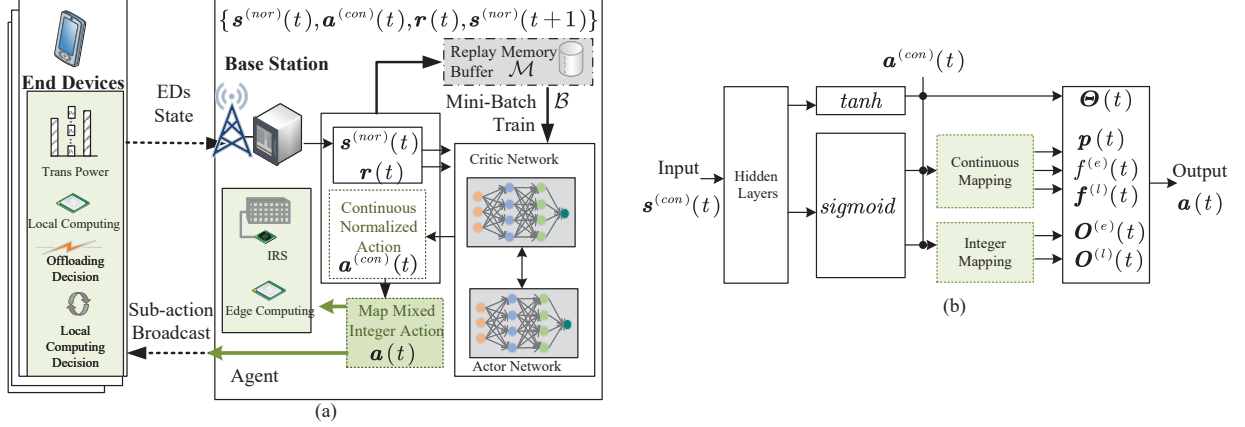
$\{\boldsymbol{s}^{(nor)}(t), \boldsymbol{a}^{(con)}(t), \boldsymbol{r}(t), \boldsymbol{s}^{(nor)}(t+1)\}$

End Devices

Trans Power

Local Computing

Offloading Decision

Local Computing Decision

EDs State

Base Station

Replay Memory Buffer $\mathcal{M}$

Mini-Batch Train

$\mathcal{B}$

$\boldsymbol{s}^{(nor)}(t)$

$\boldsymbol{r}(t)$

Critic Network

Continuous Normalized Action

$\boldsymbol{a}^{(con)}(t)$

IRS

Edge Computing

Map Mixed Integer Action

$\boldsymbol{a}(t)$

Actor Network

Sub-action Broadcast

Agent

(a)

$\boldsymbol{a}^{(con)}(t)$

Input

$\boldsymbol{s}^{(con)}(t)$

Hidden Layers

$tanh$

$sigmoid$

Continuous Mapping

Integer Mapping

$\boldsymbol{\Theta}(t)$

$\boldsymbol{p}(t)$

$f^{(e)}(t)$

$\boldsymbol{f}^{(l)}(t)$

$\boldsymbol{O}^{(e)}(t)$

$\boldsymbol{O}^{(l)}(t)$

Output

$\boldsymbol{a}(t)$

(b)